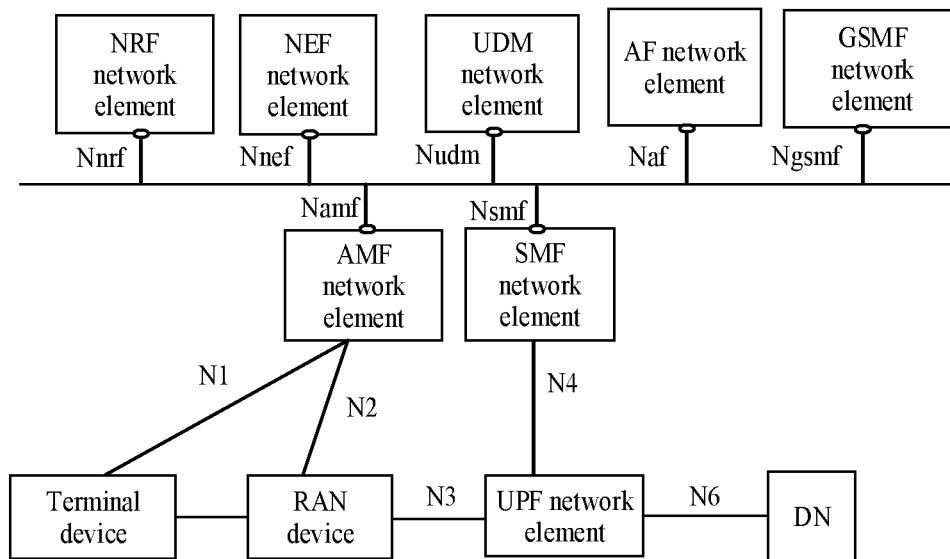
NRF network element

NEF network element

UDM network element

AF network element

GSMF network element

Nnrf

Nnef

Nudm

Naf

Ngsmf

Namf

Nsmf

AMF network element

SMF network element

N1

N2

N4

Terminal device

RAN device

N3

UPF network element

N6

DN